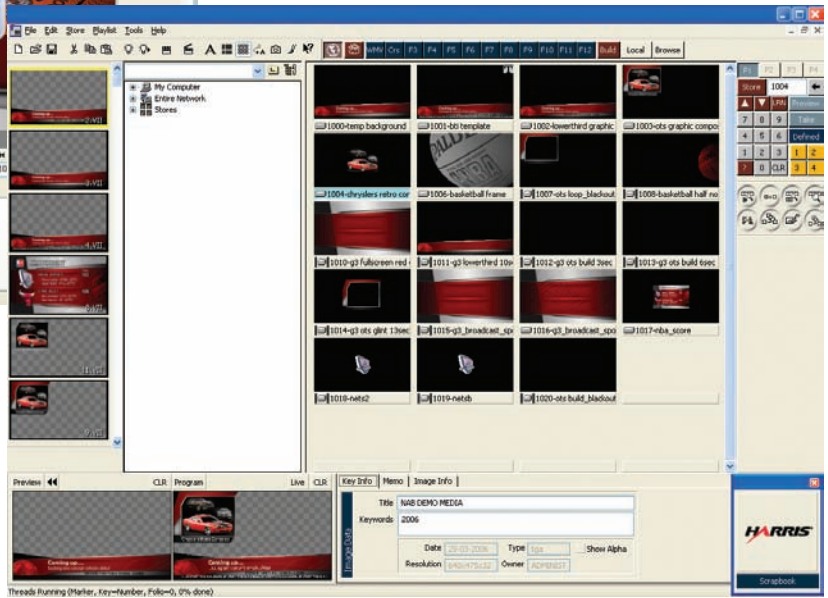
File Edit Store Playlist Tools Help

WMV Crx F3 F4 F5 F6 F7 F8 F9 F10 F11 F12 Build Local Browse

My Computer
Entire Network
Stores

1000-temp background
1001-bti template
1002-lowerthird graphic
1003-ots graphic compo
1004-chryslers retro cor
1006-basketball frame
1007-ots loop_blackout
1008-basketball half no
1010-g3 fullscreen red
1011-g3 lowerthird 10s
1012-g3 ots build 3sec
1013-g3 ots build 6sec
1014-g3 ots glint 13sec
1015-g3_broadcast_spo
1016-g3_broadcast_spo
1017-nba_score
1018-nets2
1019-netsb
1020-ots build_blackout

P1 P2 P3 P4
Store 1004
UPN Preview
7 8 9 Take
4 5 6 Defined
1 2 3 1 2
0 CLR 3 4

Preview CLR Program Live CLR
Coming up...
Coming up...

Key Info Memo Image Info
Image Data
Title NAB DEMO MEDIA
Keywords 2006
Date 29-03-2006 Type tga Show Alpha
Resolution 640x475x32 Owner ADMINIST

HARRIS
Scrapbook

Threads Running (Marker, Key=Number, Folio=0, 0% done)